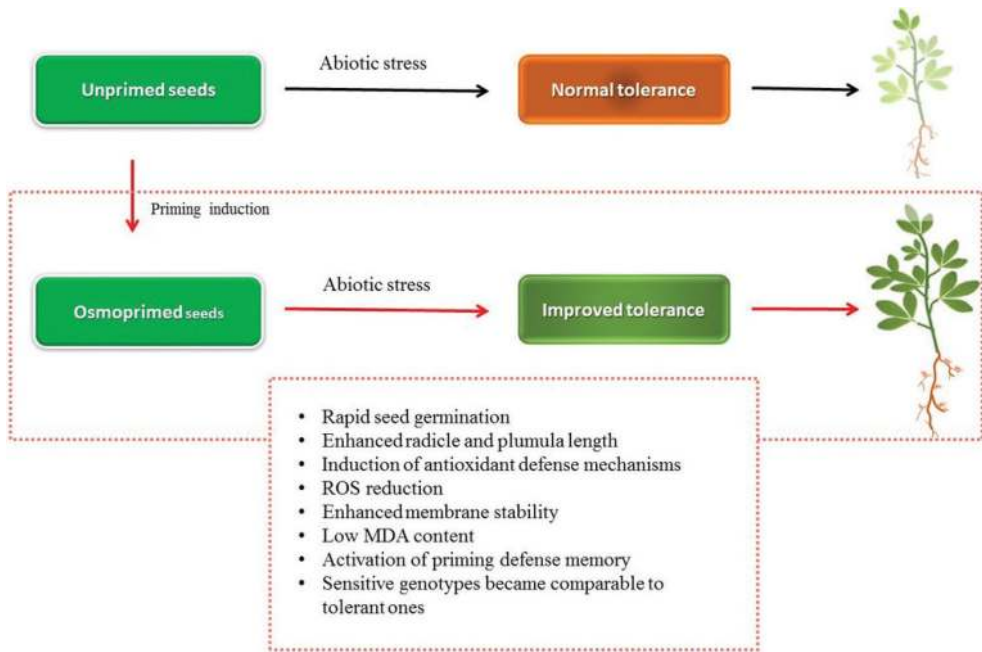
Unprimed seeds

Abiotic stress

Normal tolerance

Priming induction

Osmoprimed seeds

Abiotic stress

Improved tolerance

- Rapid seed germination
- Enhanced radicle and plumula length
- Induction of antioxidant defense mechanisms
- ROS reduction
- Enhanced membrane stability
- Low MDA content
- Activation of priming defense memory
- Sensitive genotypes became comparable to tolerant ones